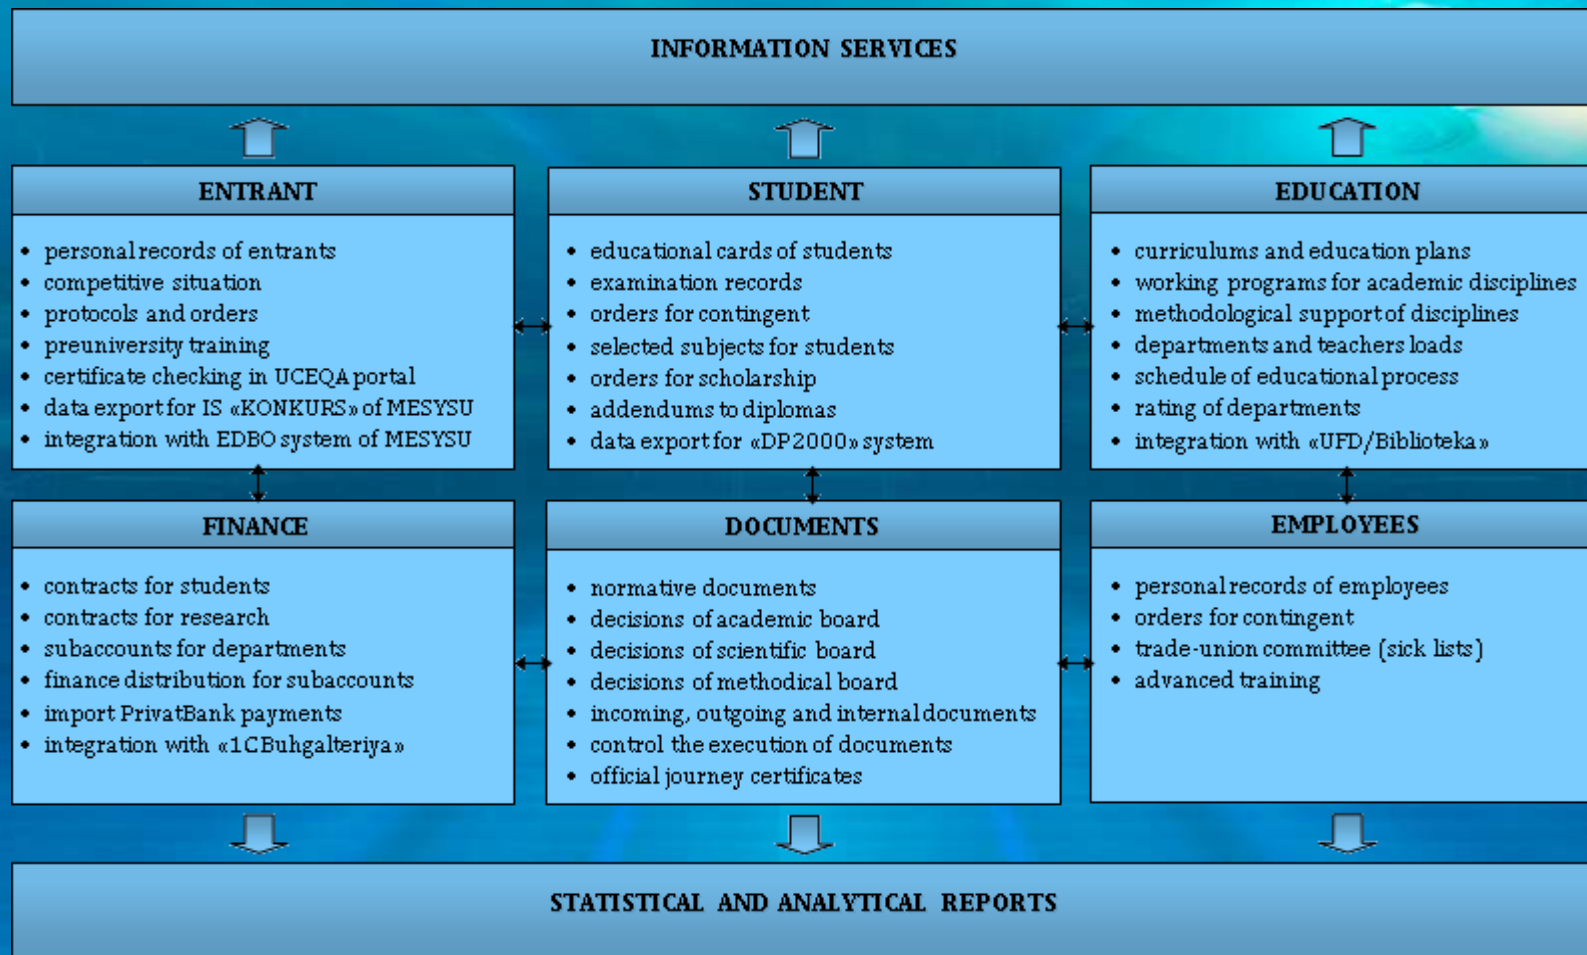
INFORMATION SERVICES

ENTRANT

- personal records of entrants
- competitive situation
- protocols and orders
- preuniversity training
- certificate checking in UCEQA portal
- data export for IS «KONKURS» of MESYSU
- integration with EDBO system of MESYSU

STUDENT

- educational cards of students
- examination records
- orders for contingent
- selected subjects for students
- orders for scholarship
- addendums to diplomas
- data export for «DP2000» system

EDUCATION

- curriculums and education plans
- working programs for academic disciplines
- methodological support of disciplines
- departments and teachers loads
- schedule of educational process
- rating of departments
- integration with «UFD/Biblioteka»

FINANCE

- contracts for students
- contracts for research
- subaccounts for departments
- finance distribution for subaccounts
- import PrivatBank payments
- integration with «1CBuhgalteriya»

DOCUMENTS

- normative documents
- decisions of academic board
- decisions of scientific board
- decisions of methodical board
- incoming, outgoing and internal documents
- control the execution of documents
- official journey certificates

EMPLOYEES

- personal records of employees
- orders for contingent
- trade-union committee (sick lists)
- advanced training

STATISTICAL AND ANALYTICAL REPORTS